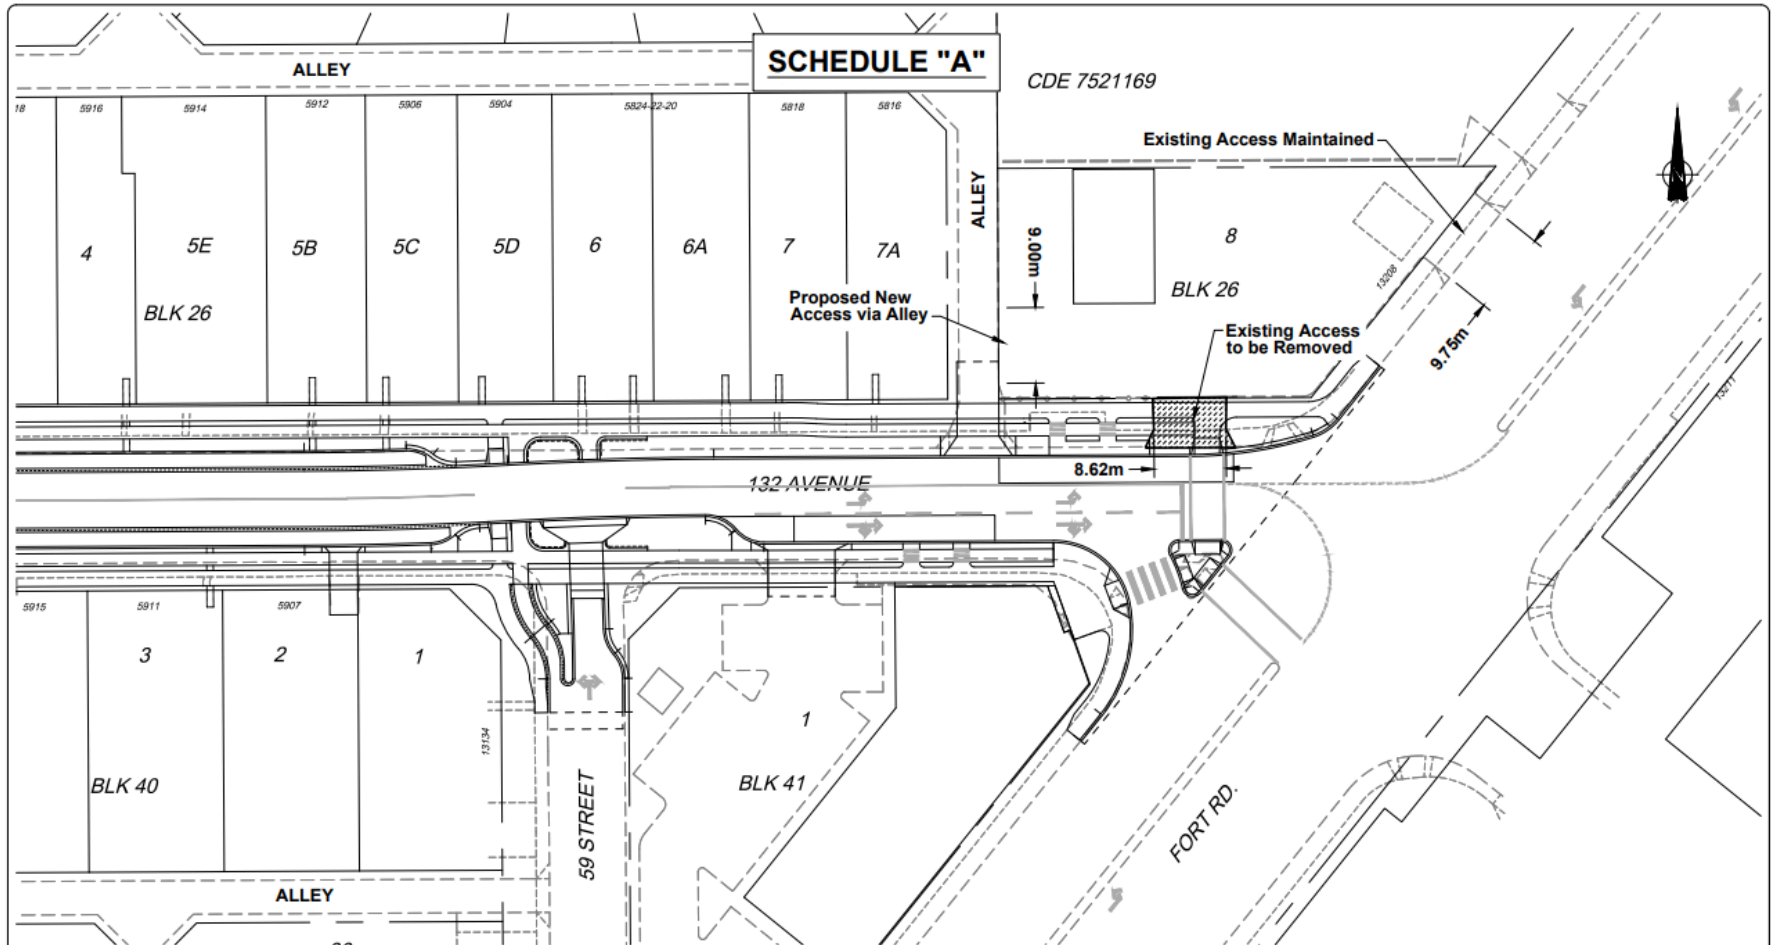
SCHEDULE "A"

ALLEY

CDE 7521169

18 5916 5914 5912 5906 5904 5824-22-20 5818 5816

Existing Access Maintained

ALLEY

4 5E 5B 5C 5D 6 6A 7 7A

8

9.00m

BLK 26

BLK 26

13208

Proposed New Access via Alley

Existing Access to be Removed

9.75m

8.62m

132 AVENUE

13211

5915 5911 5907

3 2 1

1

13134

BLK 40

BLK 41

59 STREET

FORT RD.

ALLEY

20